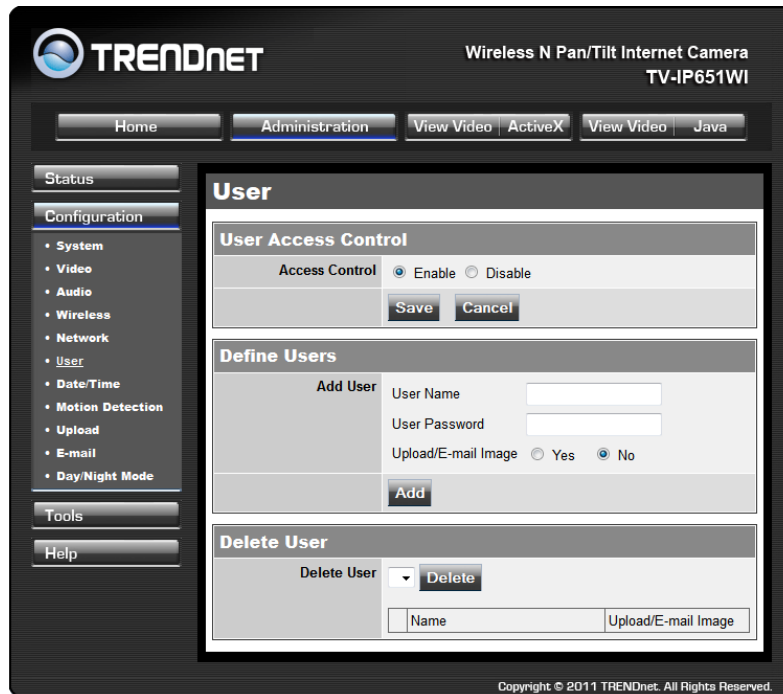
TRENDnet

Wireless N Pan/Tilt Internet Camera
TV-IP651WI

Home | Administration | View Video | ActiveX | View Video | Java

Status
Configuration
• System
• Video
• Audio
• Wireless
• Network
• User
• Date/Time
• Motion Detection
• Upload
• E-mail
• Day/Night Mode
Tools
Help

User

User Access Control

Access Control ◉ Enable ○ Disable

Save Cancel

Define Users

Add User User Name
User Password
Upload/E-mail Image ○ Yes ◉ No

Add

Delete User

Delete User Delete

| | Name | Upload/E-mail Image |
|---|---|---|

Copyright © 2011 TRENDnet. All Rights Reserved.